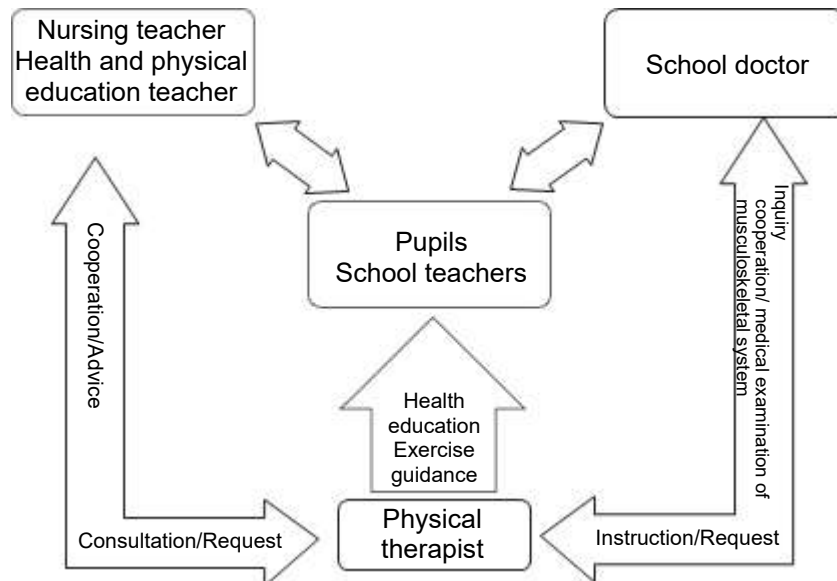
Nursing teacher
Health and physical education teacher

School doctor

Pupils
School teachers

Cooperation/Advice

Inquiry
cooperation/ medical examination of musculoskeletal system

Health education
Exercise guidance

Consultation/Request

Physical therapist

Instruction/Request